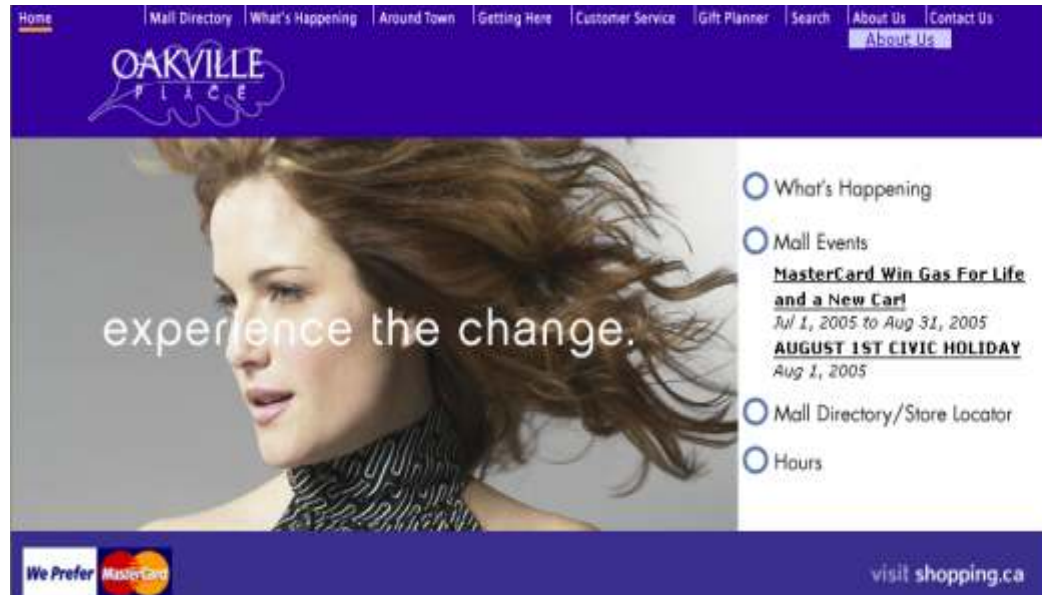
Home | Mall Directory | What's Happening | Around Town | Getting Here | Customer Service | Gift Planner | Search | About Us | Contact Us

About Us

OAKVILLE PLACE

experience the change.

What's Happening

Mall Events

MasterCard Win Gas For Life and a New Car!

Jul 1, 2005 to Aug 31, 2005

AUGUST 1ST CIVIC HOLIDAY

Aug 1, 2005

Mall Directory/Store Locator

Hours

We Prefer MasterCard

visit shopping.ca